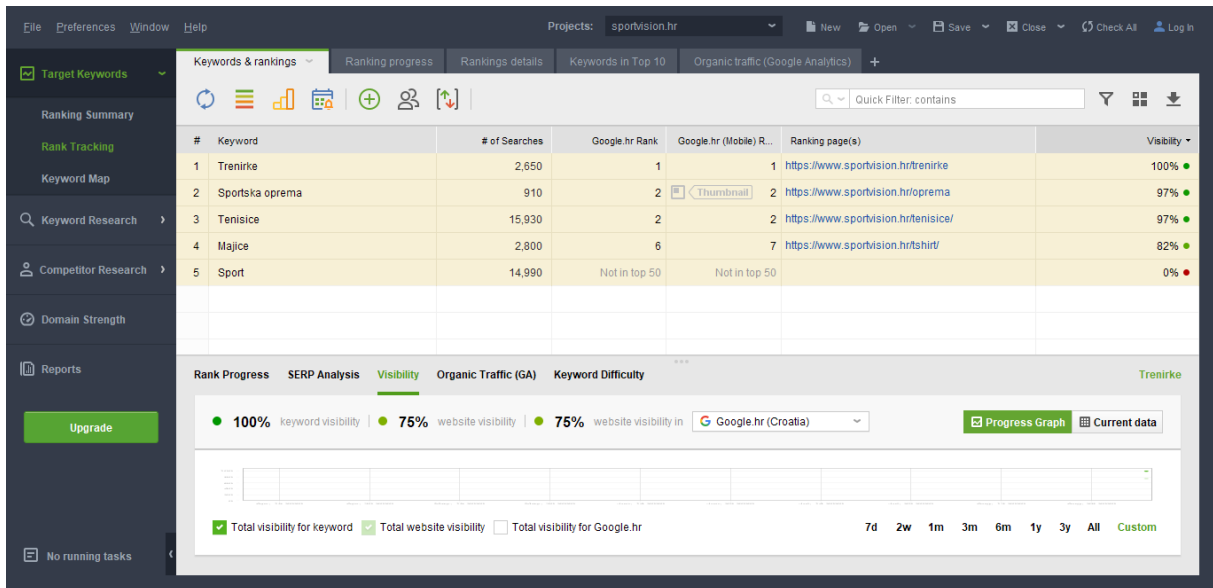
File Preferences Window Help

Projects: sportvision.hr

New Open Save Close Check All Log in

Target Keywords

Ranking Summary

Rank Tracking

Keyword Map

Keyword Research

Competitor Research

Domain Strength

Reports

Upgrade

No running tasks

Keywords & rankings | Ranking progress | Rankings details | Keywords in Top 10 | Organic traffic (Google Analytics) | +

Quick Filter: contains

| # | Keyword | # of Searches | Google.hr Rank | Google.hr (Mobile) R... | Ranking page(s) | Visibility |
|---|---|---|---|---|---|---|
| 1 | Trenirke | 2,650 | 1 | 1 | https://www.sportvision.hr/trenirke | 100% |
| 2 | Sportska oprema | 910 | 2 Thumbnail | 2 | https://www.sportvision.hr/oprema | 97% |
| 3 | Tenisice | 15,930 | 2 | 2 | https://www.sportvision.hr/tenisice/ | 97% |
| 4 | Majice | 2,800 | 6 | 7 | https://www.sportvision.hr/tshirt/ | 82% |
| 5 | Sport | 14,990 | Not in top 50 | Not in top 50 | | 0% |

Rank Progress | SERP Analysis | Visibility | Organic Traffic (GA) | Keyword Difficulty

Trenirke

100% keyword visibility | 75% website visibility | 75% website visibility in Google.hr (Croatia)

Progress Graph | Current data

Total visibility for keyword | Total website visibility | Total visibility for Google.hr

7d 2w 1m 3m 6m 1y 3y All Custom